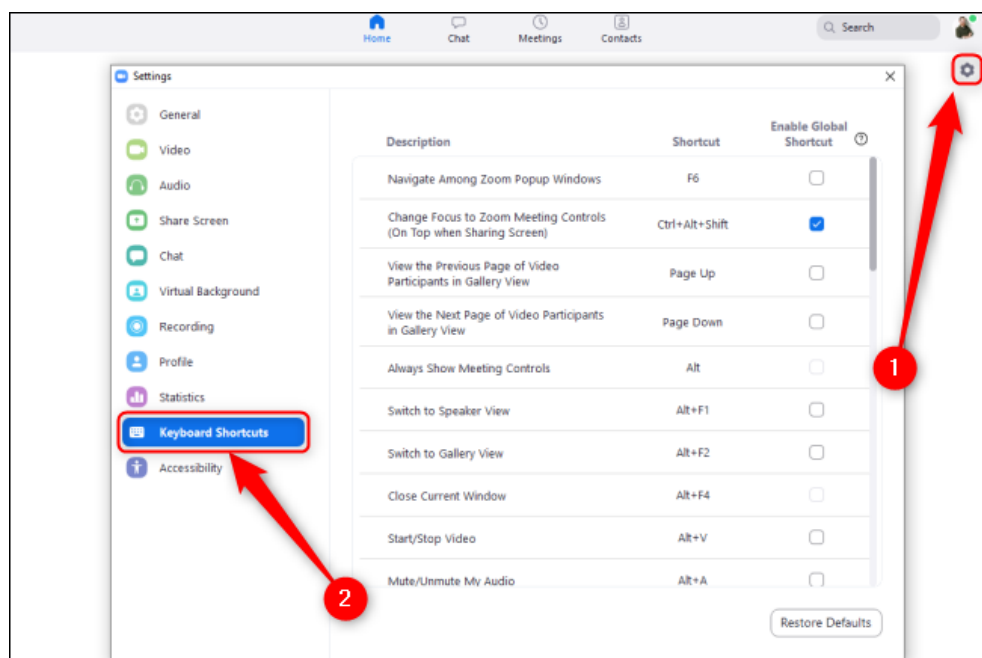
Home Chat Meetings Contacts

Search

Settings

General
Video
Audio
Share Screen
Chat
Virtual Background
Recording
Profile
Statistics
Keyboard Shortcuts
Accessibility

| Description | Shortcut | Enable Global Shortcut ⓘ |
|---|---|---|
| Navigate Among Zoom Popup Windows | F6 | |
| Change Focus to Zoom Meeting Controls (On Top when Sharing Screen) | Ctrl+Alt+Shift | |
| View the Previous Page of Video Participants in Gallery View | Page Up | |
| View the Next Page of Video Participants in Gallery View | Page Down | |
| Always Show Meeting Controls | Alt | |
| Switch to Speaker View | Alt+F1 | |
| Switch to Gallery View | Alt+F2 | |
| Close Current Window | Alt+F4 | |
| Start/Stop Video | Alt+V | |
| Mute/Unmute My Audio | Alt+A | |

Restore Defaults

1

2